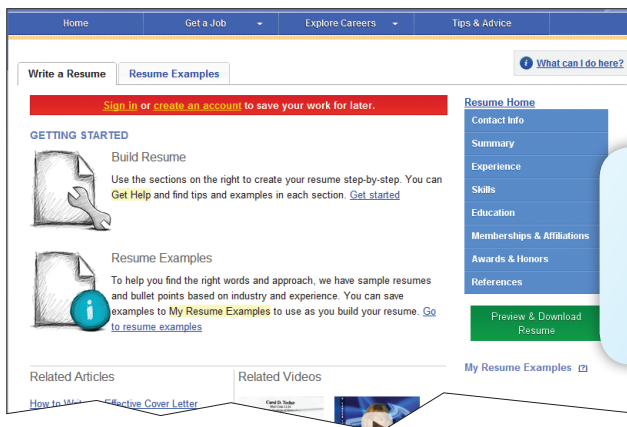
Home | Get a Job | Explore Careers | Tips & Advice

Write a Resume | Resume Examples

What can I do here?

Sign in or create an account to save your work for later.

GETTING STARTED

Build Resume

Use the sections on the right to create your resume step-by-step. You can Get Help and find tips and examples in each section. Get started

Resume Examples

To help you find the right words and approach, we have sample resumes and bullet points based on industry and experience. You can save examples to My Resume Examples to use as you build your resume. Go to resume examples

Related Articles

How to W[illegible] Effective Cover Letter

Related Videos

Resume Home

Contact Info

Summary

Experience

Skills

Education

Memberships & Affiliations

Awards & Honors

References

Preview & Download Resume

My Resume Examples [?]